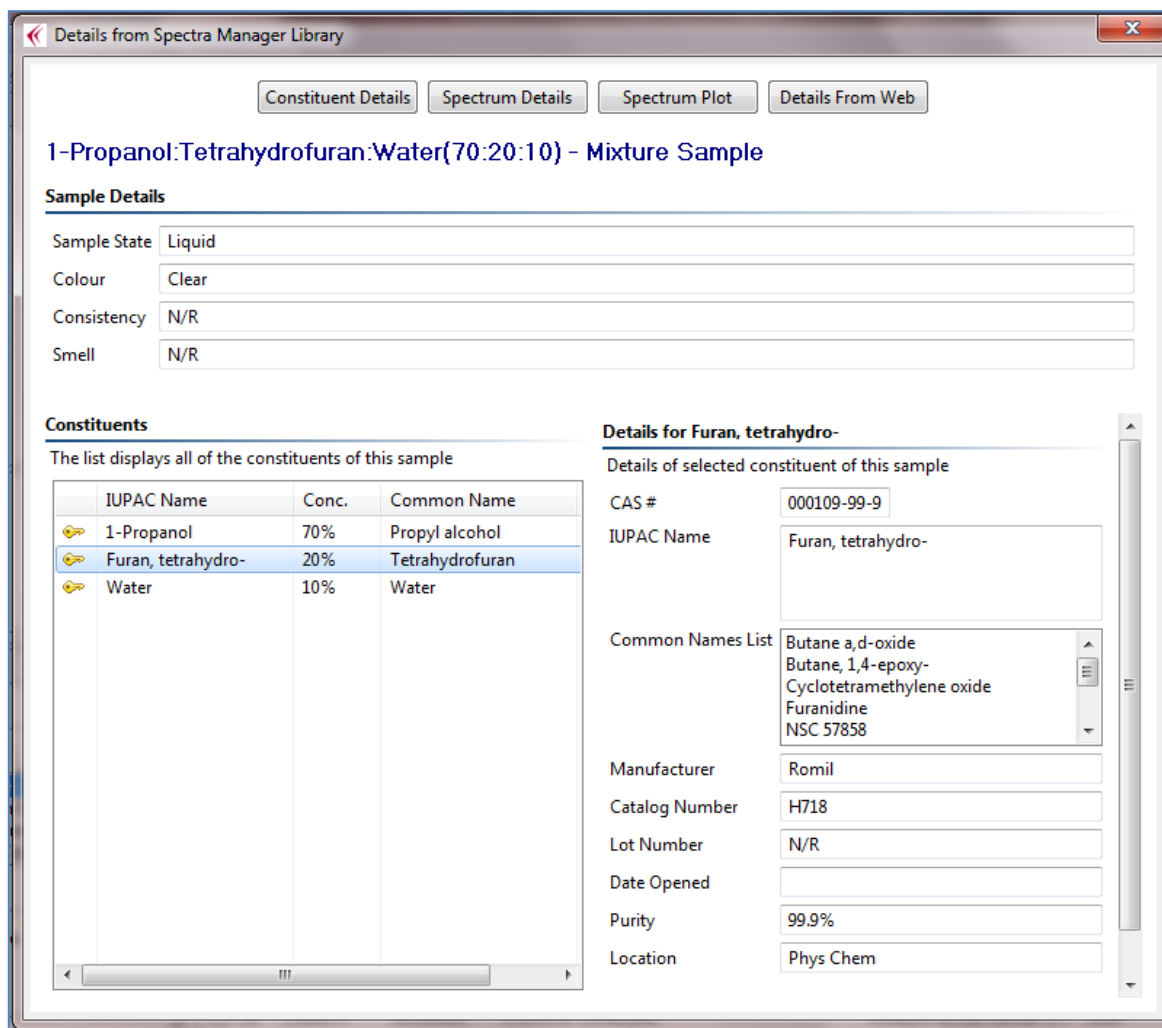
Details from Spectra Manager Library

Constituent Details | Spectrum Details | Spectrum Plot | Details From Web

1-Propanol:Tetrahydrofuran:Water(70:20:10) - Mixture Sample

Sample Details

Sample State Liquid
Colour Clear
Consistency N/R
Smell N/R

Constituents

The list displays all of the constituents of this sample

| IUPAC Name | Conc. | Common Name |
|---|---|---|
| 1-Propanol | 70% | Propyl alcohol |
| Furan, tetrahydro- | 20% | Tetrahydrofuran |
| Water | 10% | Water |

Details for Furan, tetrahydro-

Details of selected constituent of this sample

CAS # 000109-99-9
IUPAC Name Furan, tetrahydro-
Common Names List Butane a,d-oxide
Butane, 1,4-epoxy-
Cyclotetramethylene oxide
Furanidine
NSC 57858
Manufacturer Romil
Catalog Number H718
Lot Number N/R
Date Opened
Purity 99.9%
Location Phys Chem